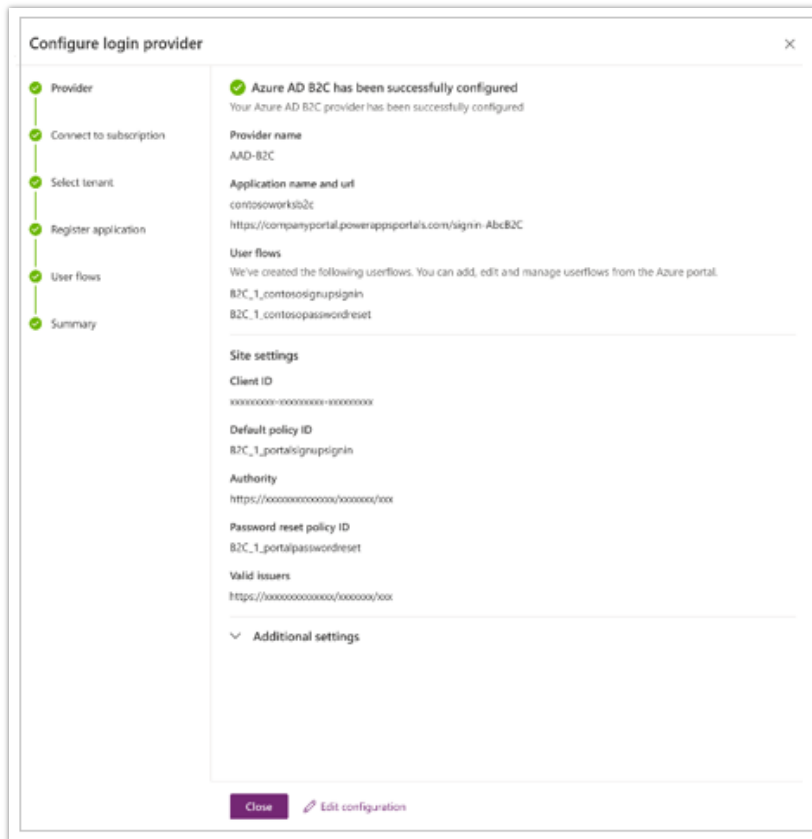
Configure login provider

×

Provider

Connect to subscription

Select tenant

Register application

User flows

Summary

Azure AD B2C has been successfully configured

Your Azure AD B2C provider has been successfully configured

Provider name

AAD-B2C

Application name and url

contosoworksb2c

https://companyportal.powerappsportals.com/signin-AbcB2C

User flows

We've created the following userflows. You can add, edit and manage userflows from the Azure portal.

B2C_1_contososignupsignin

B2C_1_contosopasswordreset

Site settings

Client ID

xxxxxxxxx-xxxxxxxxx-xxxxxxxxx

Default policy ID

B2C_1_portalsignupsignin

Authority

https://xxxxxxxxxxxxxx/xxxxxxx/xxx

Password reset policy ID

B2C_1_portalpasswordreset

Valid issuers

https://xxxxxxxxxxxxxx/xxxxxxx/xxx

Additional settings

Close

Edit configuration